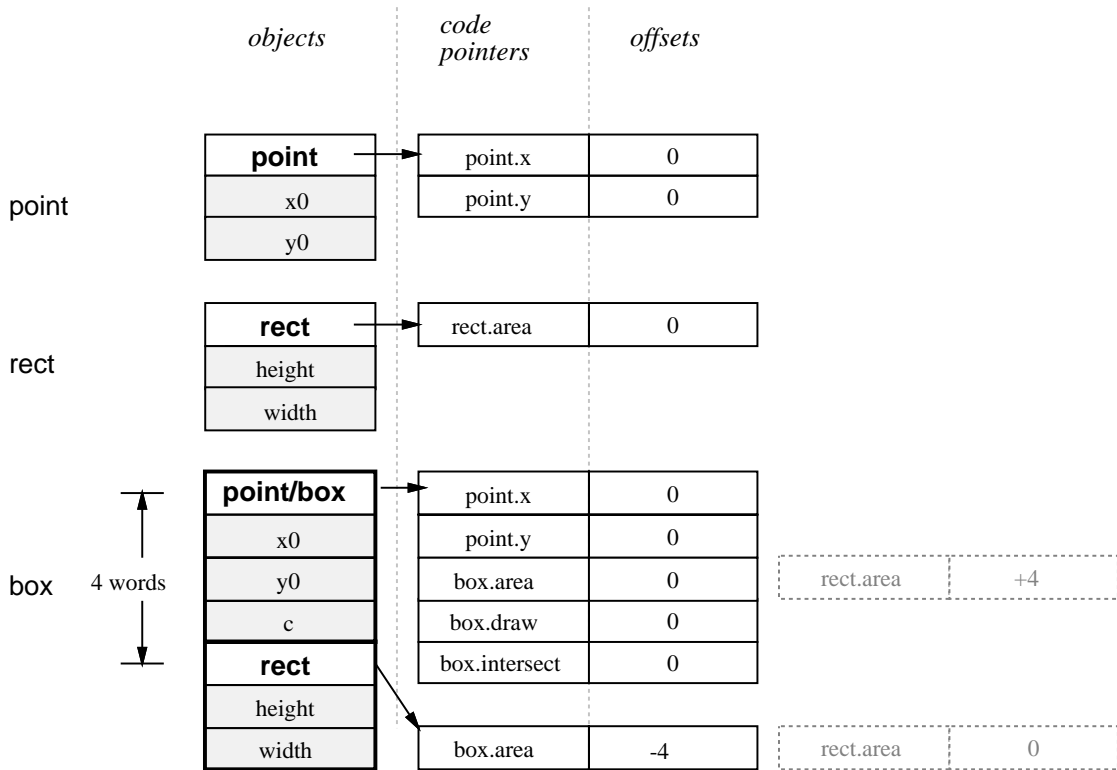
objects

code pointers

offsets

point

| point |
|---|
| x0 |
| y0 |

| point.x | 0 |
|---|---|
| point.y | 0 |

rect

| rect |
|---|
| height |
| width |

| rect.area | 0 |
|---|---|

box

4 words

| point/box |
|---|
| x0 |
| y0 |
| c |
| rect |
| height |
| width |

| point.x | 0 |
|---|---|
| point.y | 0 |
| box.area | 0 |
| box.draw | 0 |
| box.intersect | 0 |

| rect.area | +4 |
|---|---|

| box.area | -4 |
|---|---|

| rect.area | 0 |
|---|---|